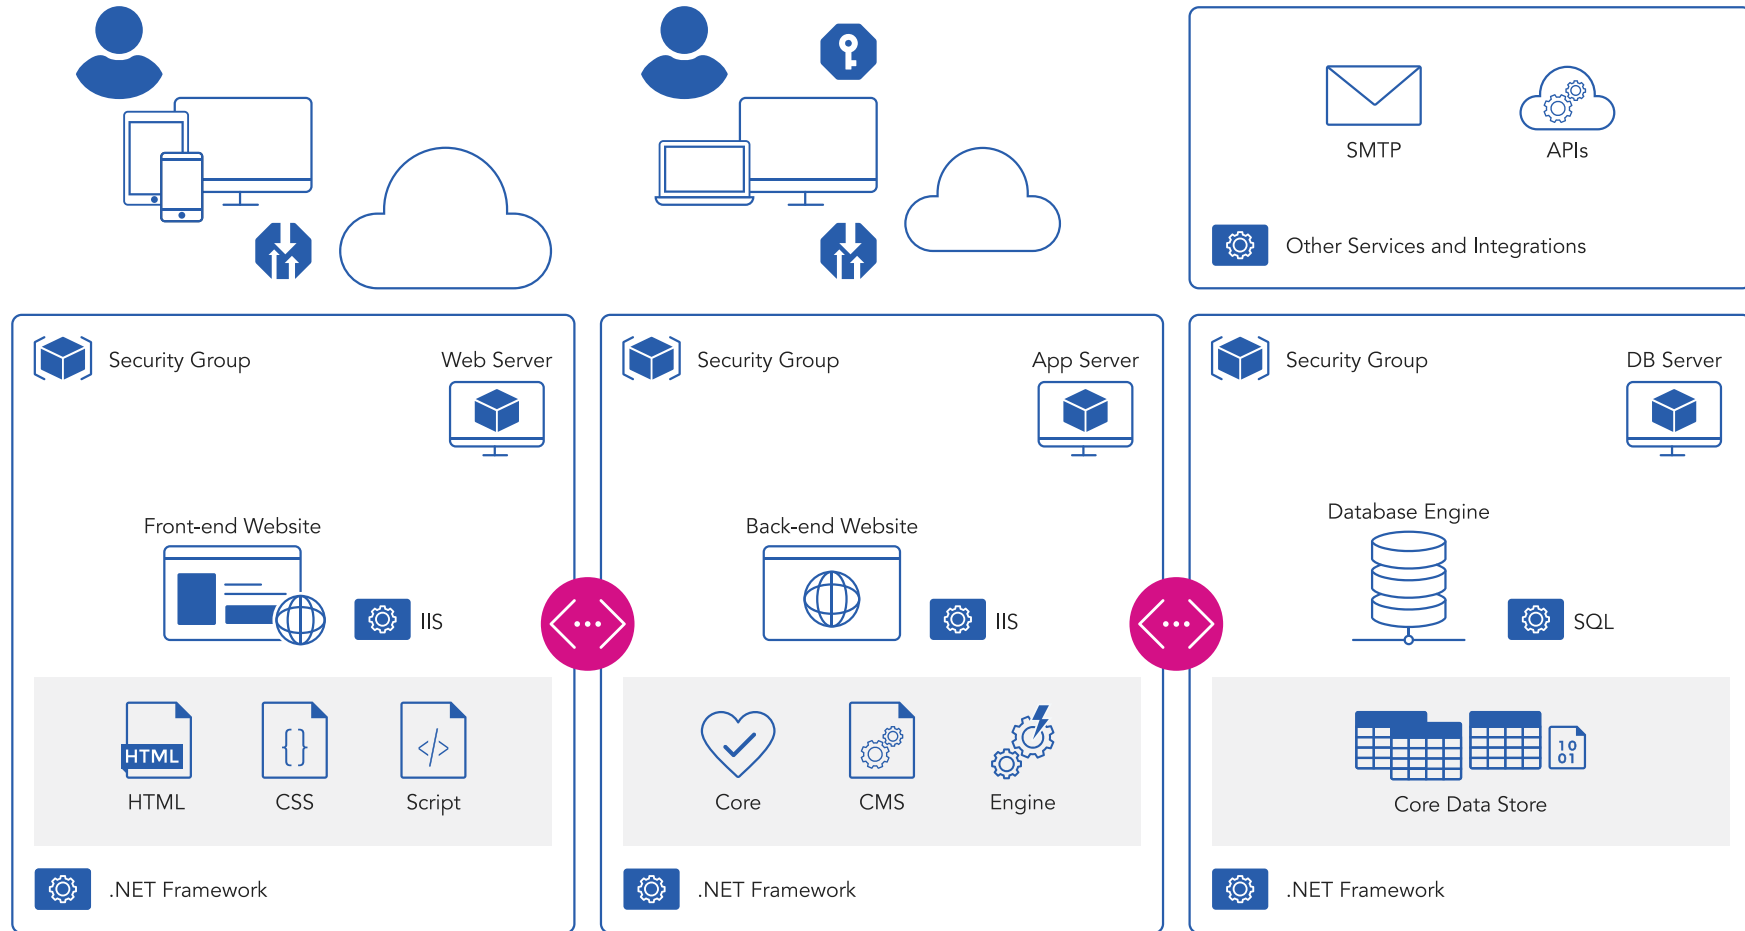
SMTP

APIs

Other Services and Integrations

Security Group

Web Server

Front-end Website

IIS

HTML

HTML

CSS

Script

.NET Framework

Security Group

App Server

Back-end Website

IIS

Core

CMS

Engine

.NET Framework

Security Group

DB Server

Database Engine

SQL

10
01

Core Data Store

.NET Framework